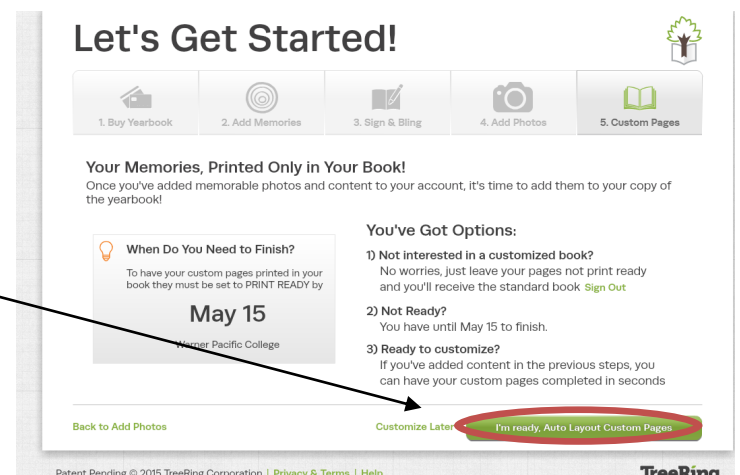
Let's Get Started!

1. Buy Yearbook
2. Add Memories
3. Sign & Bling
4. Add Photos
5. Custom Pages

Your Memories, Printed Only in Your Book!
Once you've added memorable photos and content to your account, it's time to add them to your copy of the yearbook!

When Do You Need to Finish?
To have your custom pages printed in your book they must be set to PRINT READY by
May 15
Warner Pacific College

You've Got Options:
1) Not interested in a customized book?
No worries, just leave your pages not print ready and you'll receive the standard book Sign Out
2) Not Ready?
You have until May 15 to finish.
3) Ready to customize?
If you've added content in the previous steps, you can have your custom pages completed in seconds

Back to Add Photos
Customize Later
I'm ready, Auto Layout Custom Pages

Patent Pending © 2015 TreeRing Corporation | Privacy & Terms | Help
TreeRing